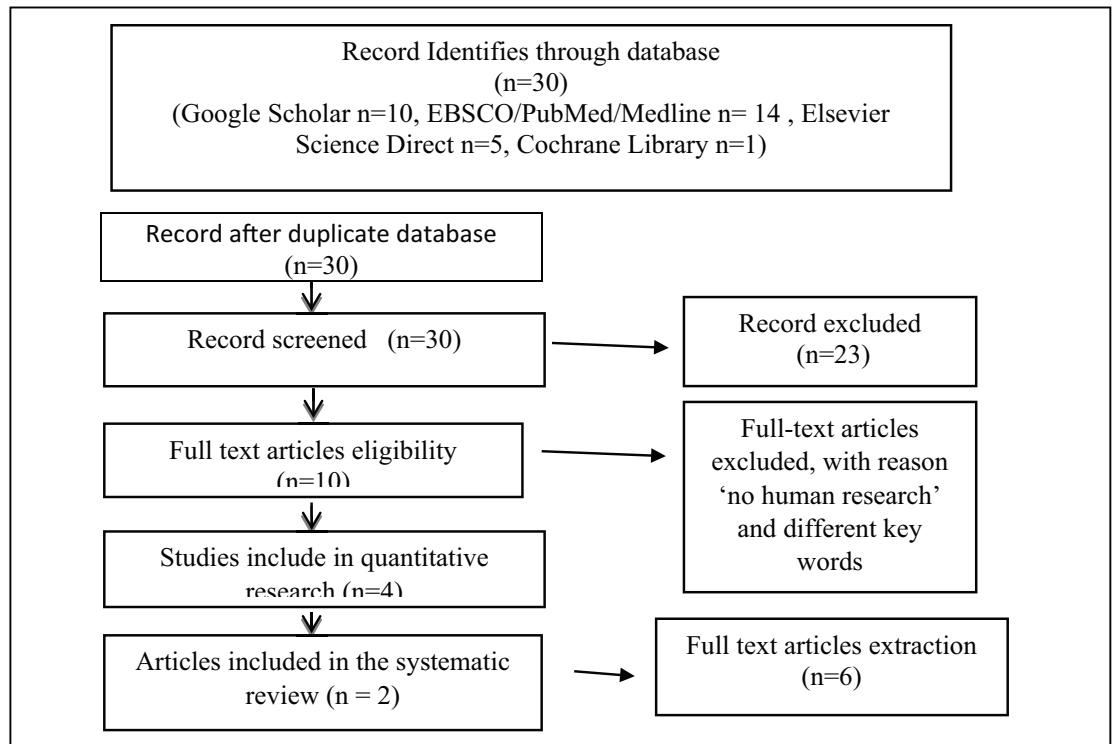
Record Identifies through database
(n=30)
(Google Scholar n=10, EBSCO/PubMed/Medline n= 14 , Elsevier Science Direct n=5, Cochrane Library n=1)

Record after duplicate database
(n=30)

Record screened (n=30)

Record excluded
(n=23)

Full text articles eligibility
(n=10)

Full-text articles excluded, with reason 'no human research' and different key words

Studies include in quantitative research (n=4)

Articles included in the systematic review (n = 2)

Full text articles extraction
(n=6)